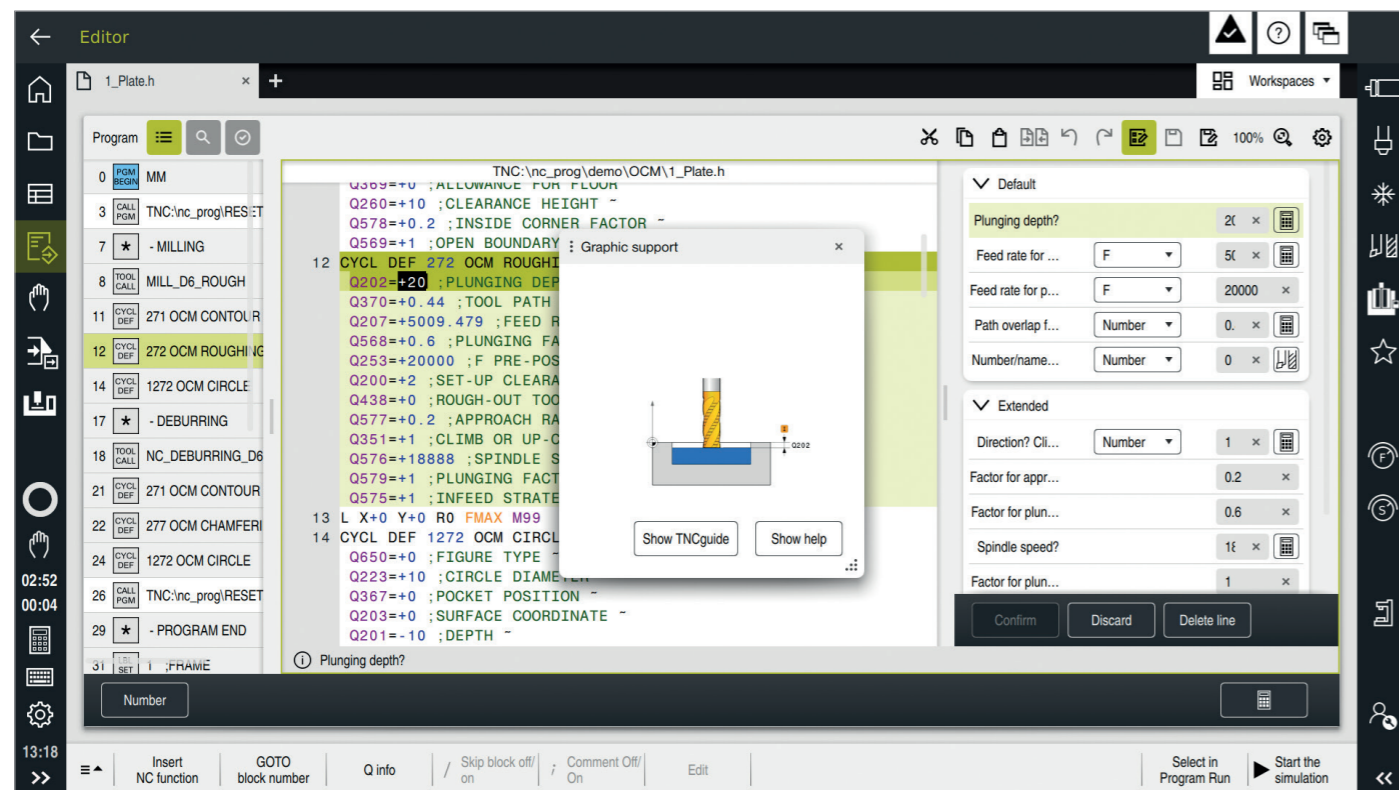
Editor

1_Plate.h ×
+
Workspaces ▾

Program

0 PGM BEGIN MM
3 CALL PGM TNC:\nc_prog\RESET
7 ★ - MILLING
8 TOOL CALL MILL_D6_ROUGH
11 CYCL DEF 271 OCM CONTOUR
12 CYCL DEF 272 OCM ROUGHING
14 CYCL DEF 1272 OCM CIRCLE
17 ★ - DEBURRING
18 TOOL CALL NC_DEBURRING_D6
21 CYCL DEF 271 OCM CONTOUR
22 CYCL DEF 277 OCM CHAMFERI
24 CYCL DEF 1272 OCM CIRCLE
26 CALL PGM TNC:\nc_prog\RESET
29 ★ - PROGRAM END
31 SET 1 ;FRAME

100%

TNC:\nc_prog\demo\OCM\1_Plate.h
Q369=+0 ;ALLOWANCE FOR FLOOR
Q260=+10 ;CLEARANCE HEIGHT ~
Q578=+0.2 ;INSIDE CORNER FACTOR ~
Q569=+1 ;OPEN BOUNDARY
12 CYCL DEF 272 OCM ROUGHI
Q202=+20 ;PLUNGING DEP
Q370=+0.44 ;TOOL PATH
Q207=+5009.479 ;FEED R
Q568=+0.6 ;PLUNGING FA
Q253=+20000 ;F PRE-POS
Q200=+2 ;SET-UP CLEARA
Q438=+0 ;ROUGH-OUT TOO
Q577=+0.2 ;APPROACH RA
Q351=+1 ;CLIMB OR UP-C
Q576=+18888 ;SPINDLE S
Q579=+1 ;PLUNGING FACT
Q575=+1 ;INFEED STRATE
13 L X+0 Y+0 R0 FMAX M99
14 CYCL DEF 1272 OCM CIRCL
Q650=+0 ;FIGURE TYPE ~
Q223=+10 ;CIRCLE DIAME
Q367=+0 ;POCKET POSITION ~
Q203=+0 ;SURFACE COORDINATE ~
Q201=-10 ;DEPTH ~

Graphic support ×
Q202
Show TNCguide
Show help

Plunging depth?

Default
Plunging depth? 20 ×
Feed rate for ... F 50 ×
Feed rate for p... F 20000 ×
Path overlap f... Number 0. ×
Number/name... Number 0 ×
Extended
Direction? Cli... Number 1 ×
Factor for appr... 0.2 ×
Factor for plun... 0.6 ×
Spindle speed? 18 ×
Factor for plun... 1 ×

Confirm
Discard
Delete line

Number

02:52
00:04
13:18

Insert NC function
GOTO block number
Q info
Skip block off/on
Comment Off/On
Edit
Select in Program Run
Start the simulation